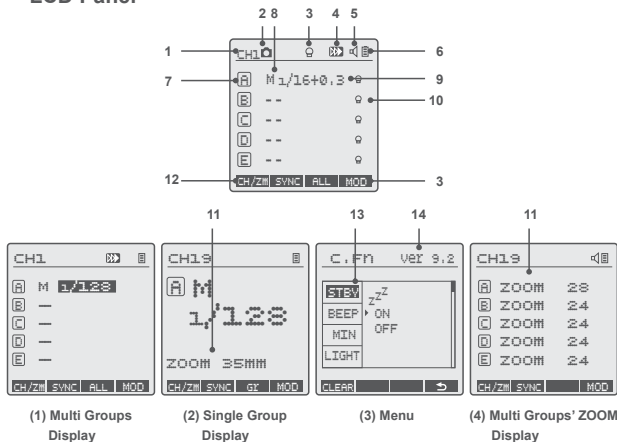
LCD Panel

2 8 3 4 5

1 CH1 6

7 A M1/16+0.3 9

B --

C -- 10

D --

E --

12 CH/ZM SYNC ALL MOD 3

11 13 14 11

CH1

A M 1/128

B —

C —

D —

E —

CH/ZM SYNC ALL MOD

CH19

A M

1/128

ZOOM 35MM

CH/ZM SYNC GR MOD

C.Fn Ver 9.2

STBY

BEEP

MIN

LIGHT

$z^{z^Z}$

ON

OFF

CLEAR

CH19

A ZOOM 28

B ZOOM 24

C ZOOM 24

D ZOOM 24

E ZOOM 24

CH/ZM SYNC MOD

(1) Multi Groups Display

(2) Single Group Display

(3) Menu

(4) Multi Groups' ZOOM Display